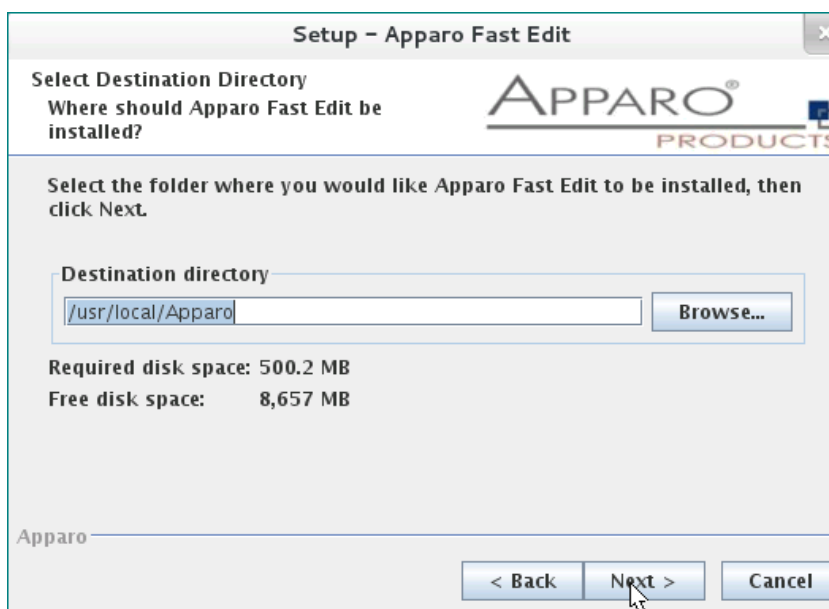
Setup - Apparo Fast Edit

Select Destination Directory
Where should Apparo Fast Edit be installed?

APPARO®
PRODUCTS

Select the folder where you would like Apparo Fast Edit to be installed, then click Next.

Destination directory

/usr/local/Apparo

Browse...

Required disk space: 500.2 MB
Free disk space: 8,657 MB

Apparo

< Back
Next >
Cancel